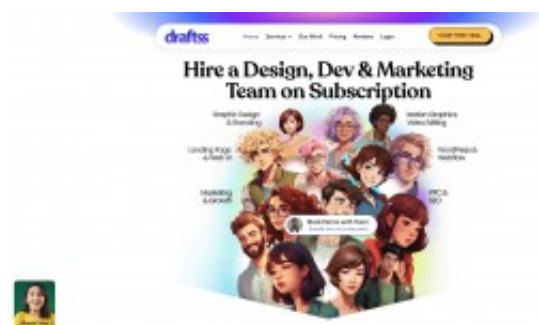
draftss

Home Services Our Work Pricing Reviews Login

START FREE TRIAL

Hire a Design, Dev & Marketing Team on Subscription

Graphic Design & Branding

Motion Graphics Video Editing

Landing Page & Web Dev

WordPress & Webflow

Marketing & Growth

PPC & SEO

Book Demo with Team

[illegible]